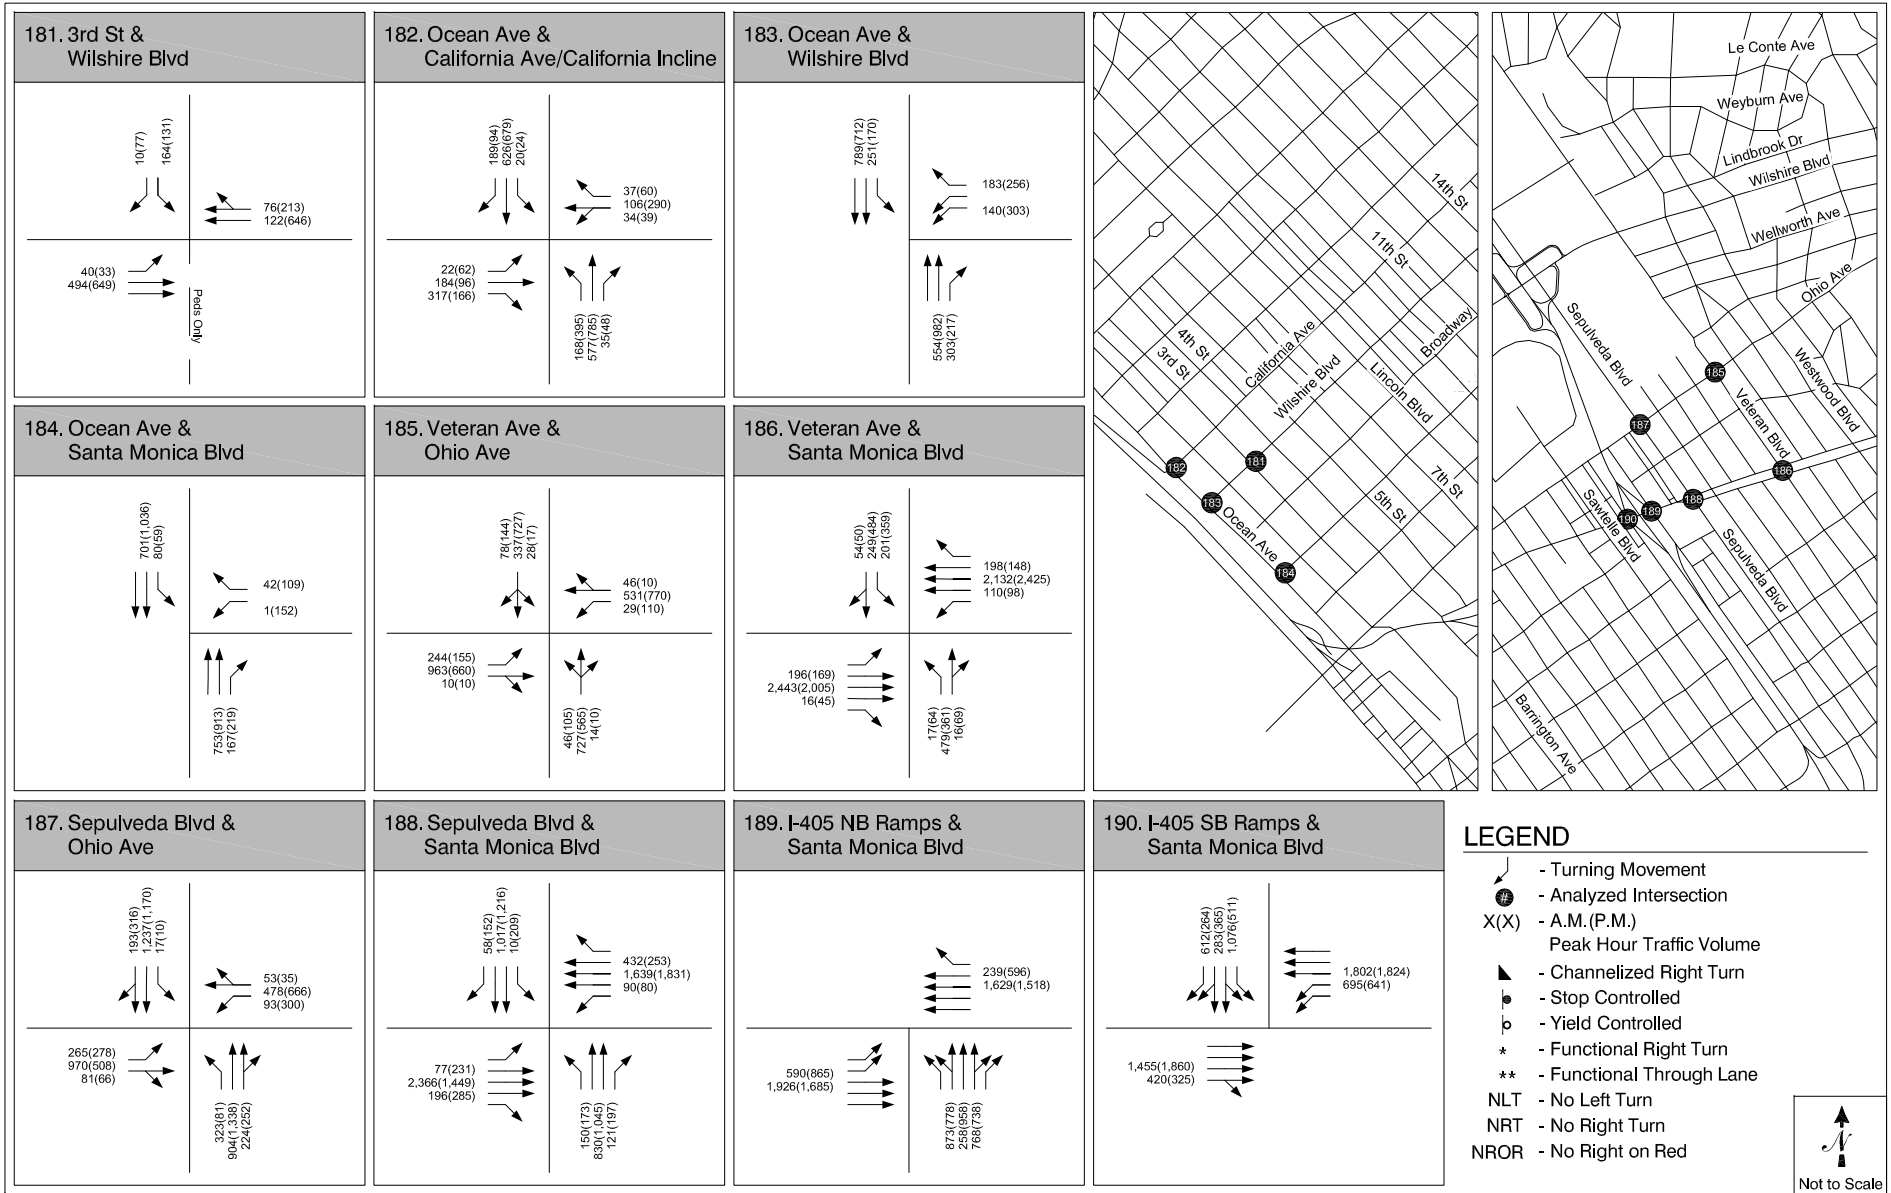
181. 3rd St & Wilshire Blvd

10(77)
164(131)
76(213)
122(646)
40(33)
494(649)
Peds Only

182. Ocean Ave & California Ave/California Incline

189(94)
626(679)
20(24)
37(60)
106(290)
34(39)
22(62)
184(96)
317(166)
168(395)
577(785)
35(48)

183. Ocean Ave & Wilshire Blvd

789(712)
251(170)
183(256)
140(303)
554(982)
303(217)

14th St
11th St
4th St
3rd St
California Ave
Wilshire Blvd
Lincoln Blvd
Broadway
7th St
5th St
Ocean Ave
182
181
183
184

Le Conte Ave
Weyburn Ave
Lindbrook Dr
Wilshire Blvd
Wellworth Ave
Ohio Ave
Sepulveda Blvd
Westwood Blvd
Veteran Blvd
Sawtelle Blvd
Sepulveda Blvd
Barrington Ave
185
187
186
188
189
190

184. Ocean Ave & Santa Monica Blvd

701(1,036)
80(59)
42(109)
1(152)
753(913)
167(219)

185. Veteran Ave & Ohio Ave

78(144)
337(727)
28(17)
46(10)
531(770)
29(110)
244(155)
963(660)
10(10)
46(105)
727(565)
14(10)

186. Veteran Ave & Santa Monica Blvd

54(50)
249(484)
201(359)
198(148)
2,132(2,425)
110(98)
196(169)
2,443(2,005)
16(45)
17(64)
479(361)
16(69)

187. Sepulveda Blvd & Ohio Ave

193(316)
1,237(1,170)
17(10)
53(35)
478(666)
93(300)
265(278)
970(508)
81(66)
323(81)
904(1,338)
224(252)

188. Sepulveda Blvd & Santa Monica Blvd

58(152)
1,017(1,216)
10(209)
432(253)
1,639(1,831)
90(80)
77(231)
2,366(1,449)
196(285)
150(173)
830(1,045)
121(197)

189. I-405 NB Ramps & Santa Monica Blvd

239(596)
1,629(1,518)
590(865)
1,926(1,685)
873(778)
258(958)
768(738)

190. I-405 SB Ramps & Santa Monica Blvd

612(264)
283(365)
1,076(511)
1,802(1,824)
695(641)
1,455(1,860)
420(325)

LEGEND
- Turning Movement
# - Analyzed Intersection
X(X) - A.M.(P.M.) Peak Hour Traffic Volume
- Channelized Right Turn
- Stop Controlled
- Yield Controlled
* - Functional Right Turn
** - Functional Through Lane
NLT - No Left Turn
NRT - No Right Turn
NROR - No Right on Red

N
Not to Scale